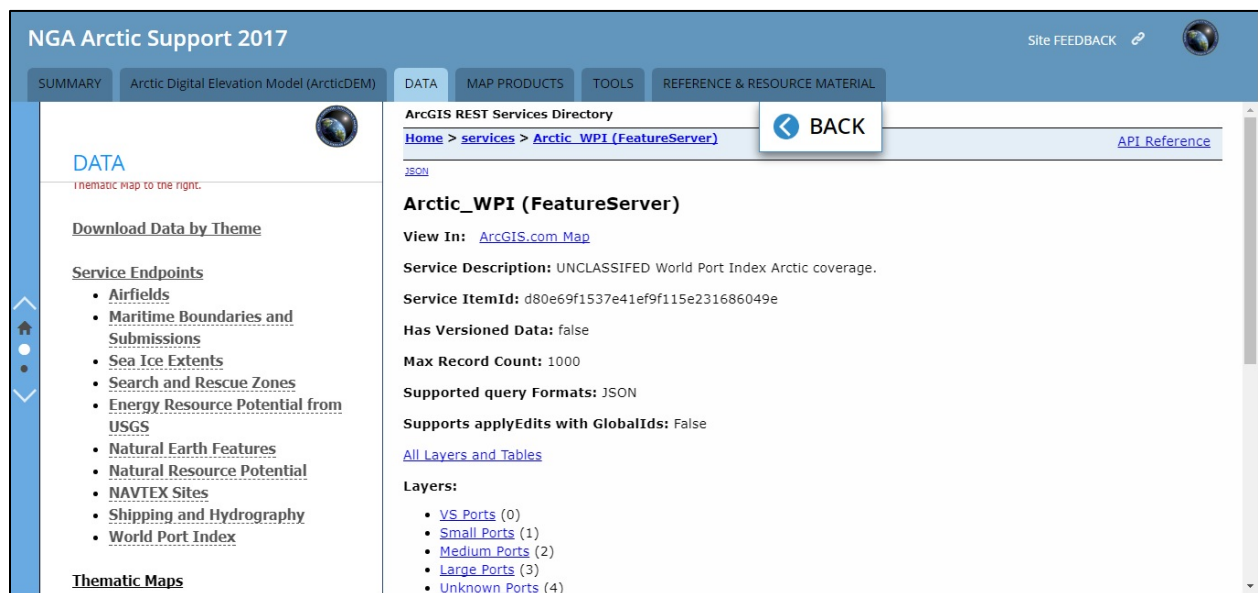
NGA Arctic Support 2017

Site FEEDBACK

SUMMARY | Arctic Digital Elevation Model (ArcticDEM) | DATA | MAP PRODUCTS | TOOLS | REFERENCE & RESOURCE MATERIAL

DATA

Thematic Map to the right.

Download Data by Theme

Service Endpoints
- Airfields
- Maritime Boundaries and Submissions
- Sea Ice Extents
- Search and Rescue Zones
- Energy Resource Potential from USGS
- Natural Earth Features
- Natural Resource Potential
- NAVTEX Sites
- Shipping and Hydrography
- World Port Index

Thematic Maps

ArcGIS REST Services Directory

BACK

Home > services > Arctic_WPI (FeatureServer)

API Reference

JSON

Arctic_WPI (FeatureServer)

View In: ArcGIS.com Map

Service Description: UNCLASSIFED World Port Index Arctic coverage.

Service ItemId: d80e69f1537e41ef9f115e231686049e

Has Versioned Data: false

Max Record Count: 1000

Supported query Formats: JSON

Supports applyEdits with GlobalIds: False

All Layers and Tables

Layers:
- VS Ports (0)
- Small Ports (1)
- Medium Ports (2)
- Large Ports (3)
- Unknown Ports (4)